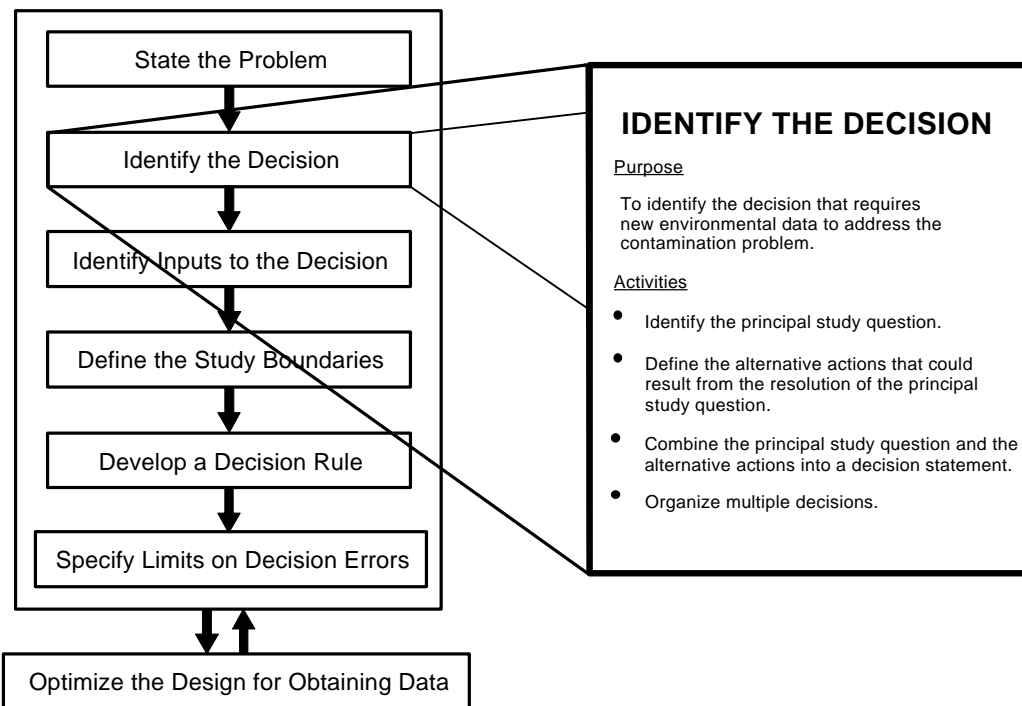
State the Problem

Identify the Decision

Identify Inputs to the Decision

Define the Study Boundaries

Develop a Decision Rule

Specify Limits on Decision Errors

Optimize the Design for Obtaining Data

IDENTIFY THE DECISION

Purpose

To identify the decision that requires new environmental data to address the contamination problem.

Activities

• Identify the principal study question.

• Define the alternative actions that could result from the resolution of the principal study question.

• Combine the principal study question and the alternative actions into a decision statement.

• Organize multiple decisions.